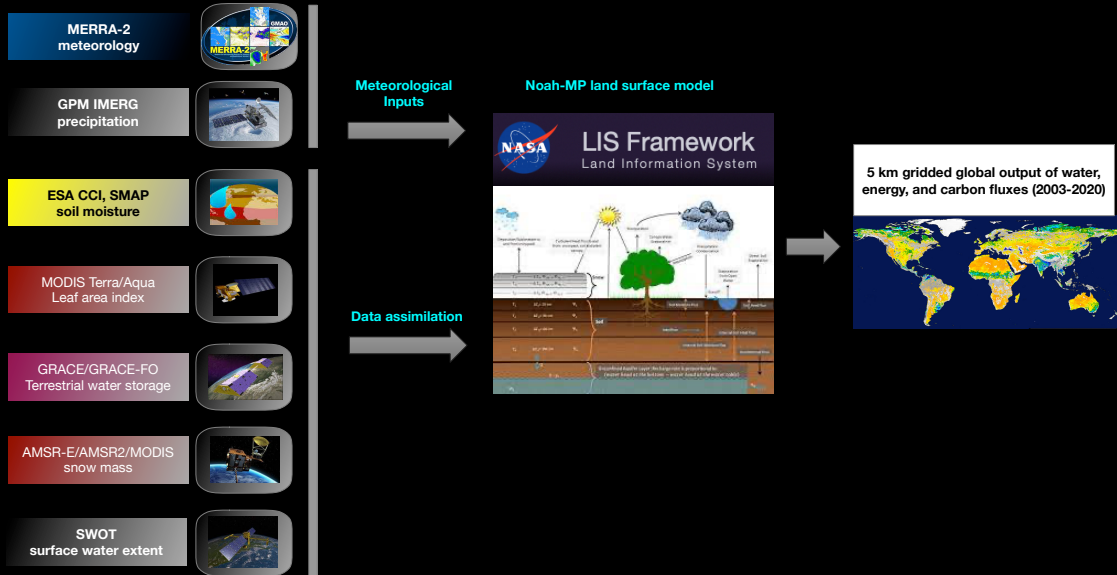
MERRA-2
meteorology

GMAO
MERRA-2

GPM IMERG
precipitation

ESA CCI, SMAP
soil moisture

MODIS Terra/Aqua
Leaf area index

GRACE/GRACE-FO
Terrestrial water storage

AMSR-E/AMSR2/MODIS
snow mass

SWOT
surface water extent

Meteorological
Inputs

Data assimilation

Noah-MP land surface model

NASA

LIS Framework
Land Information System

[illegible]

5 km gridded global output of water, energy, and carbon fluxes (2003-2020)